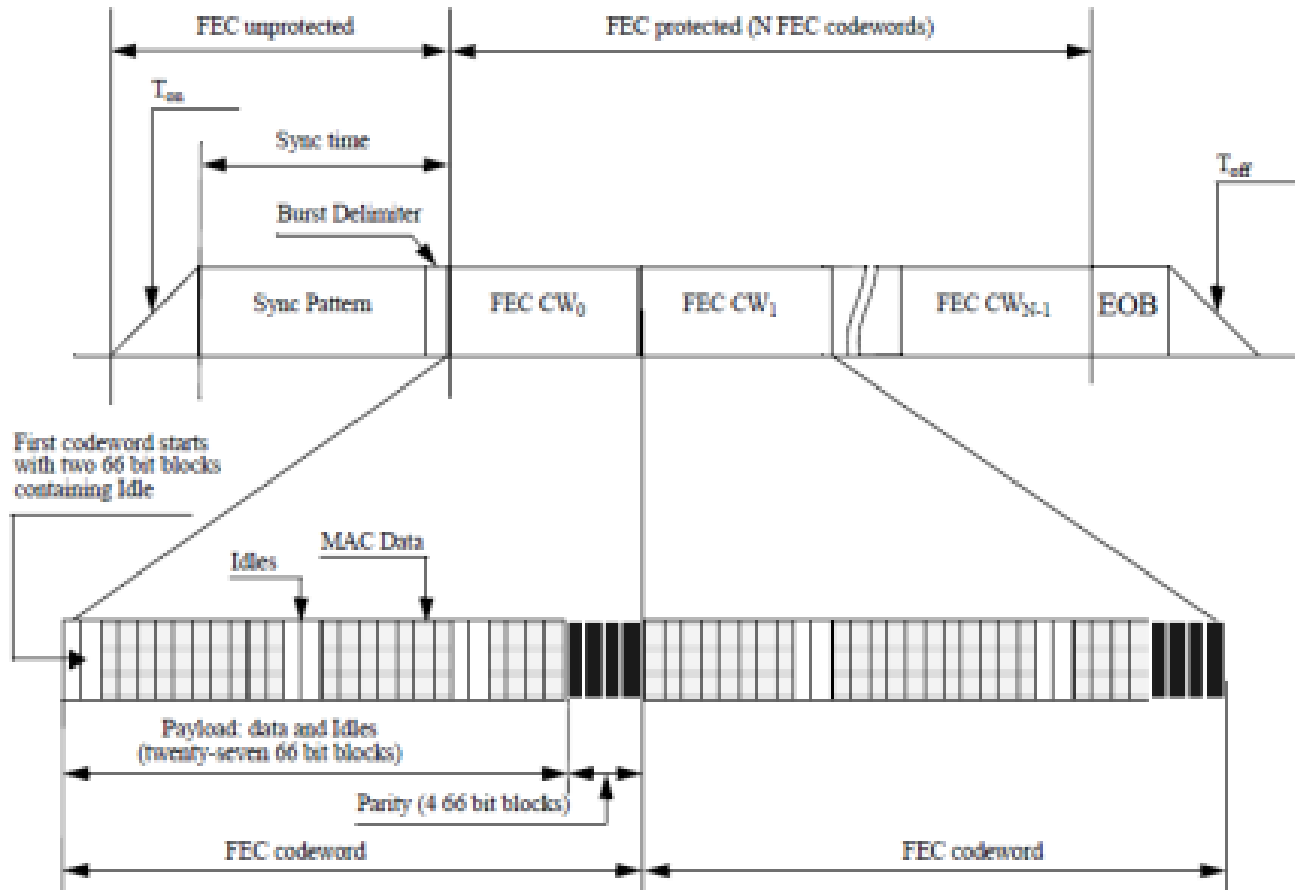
FEC unprotected

FEC protected (N FEC codewords)

$T_{on}$

Sync time

Burst Delimiter

$T_{off}$

Sync Pattern

FEC $CW_0$

FEC $CW_1$

FEC $CW_{N-1}$

EOB

First codeword starts with two 66 bit blocks containing Idle

MAC Data

Idles

Payload: data and Idles (twenty-seven 66 bit blocks)

Parity (4 66 bit blocks)

FEC codeword

FEC codeword